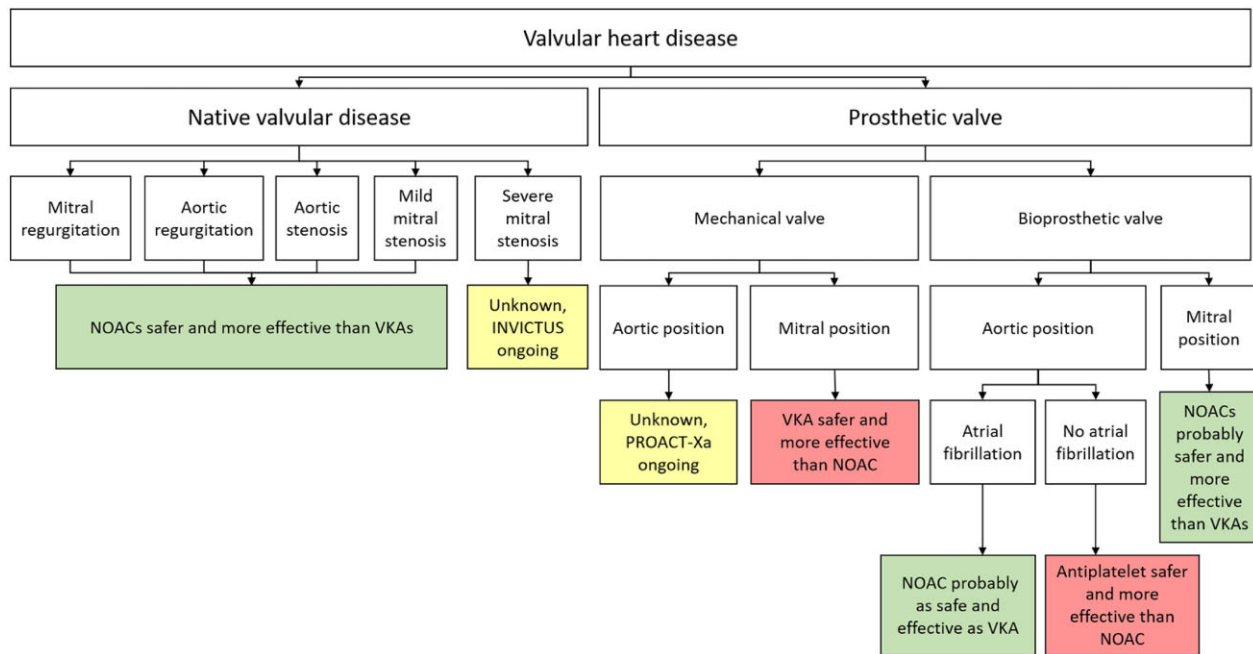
Valvular heart disease

Native valvular disease

Prosthetic valve

Mitral regurgitation

Aortic regurgitation

Aortic stenosis

Mild mitral stenosis

Severe mitral stenosis

NOACs safer and more effective than VKAs

Unknown, INVICTUS ongoing

Mechanical valve

Bioprosthetic valve

Aortic position

Mitral position

Aortic position

Mitral position

Unknown, PROACT-Xa ongoing

VKA safer and more effective than NOAC

Atrial fibrillation

No atrial fibrillation

NOACs probably safer and more effective than VKAs

NOAC probably as safe and effective as VKA

Antiplatelet safer and more effective than NOAC